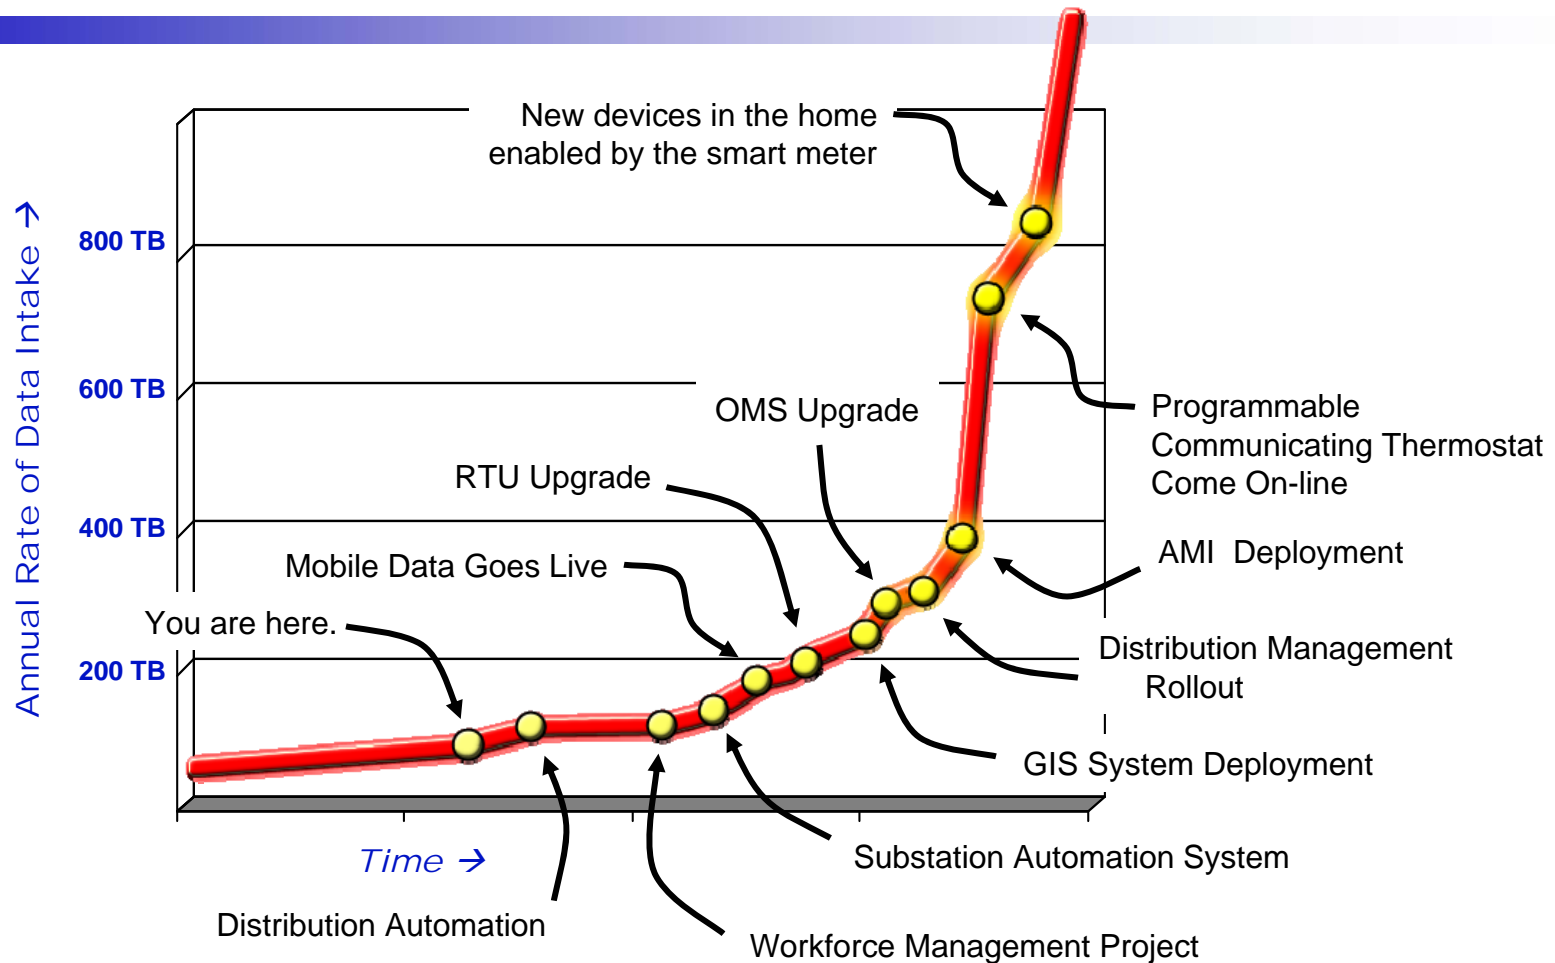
New devices in the home enabled by the smart meter

Annual Rate of Data Intake →

800 TB

600 TB

400 TB

200 TB

OMS Upgrade

Programmable Communicating Thermostat Come On-line

RTU Upgrade

AMI Deployment

Mobile Data Goes Live

You are here.

Distribution Management Rollout

GIS System Deployment

Time →

Substation Automation System

Distribution Automation

Workforce Management Project